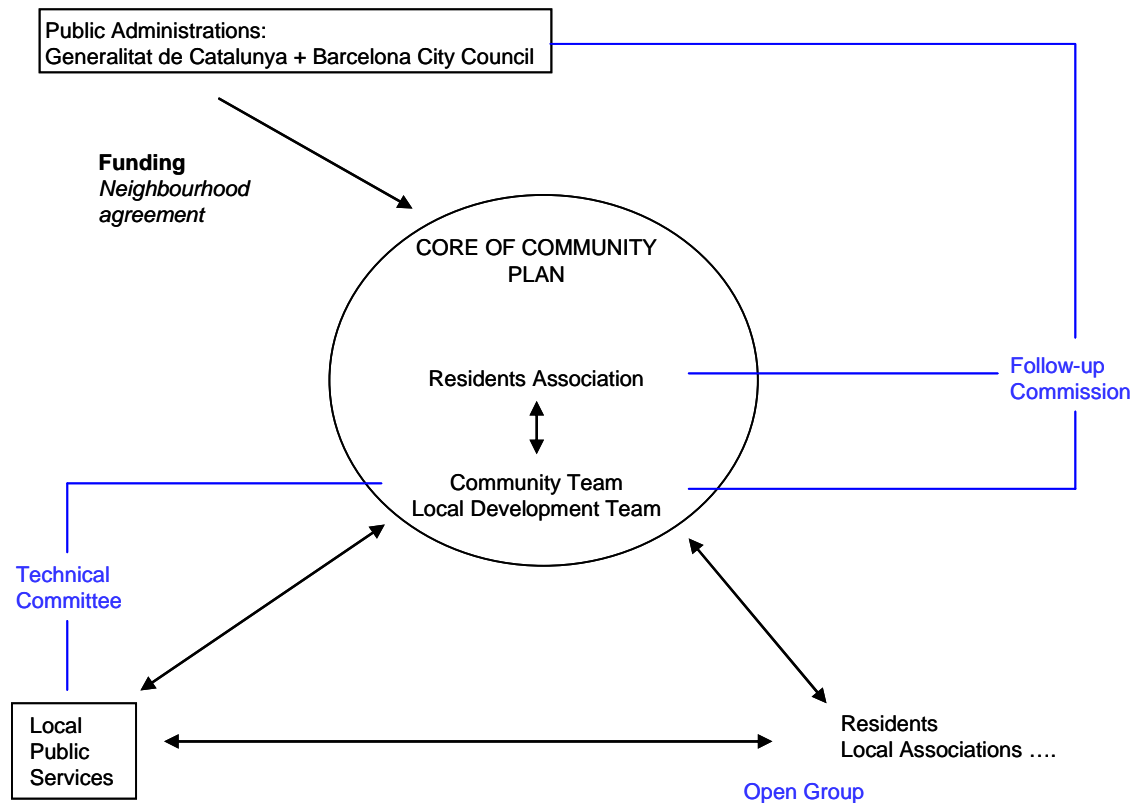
Public Administrations:
Generalitat de Catalunya + Barcelona City Council

**Funding**
*Neighbourhood agreement*

CORE OF COMMUNITY PLAN

Residents Association

Community Team
Local Development Team

Follow-up Commission

Technical Committee

Local Public Services

Residents
Local Associations ….

Open Group